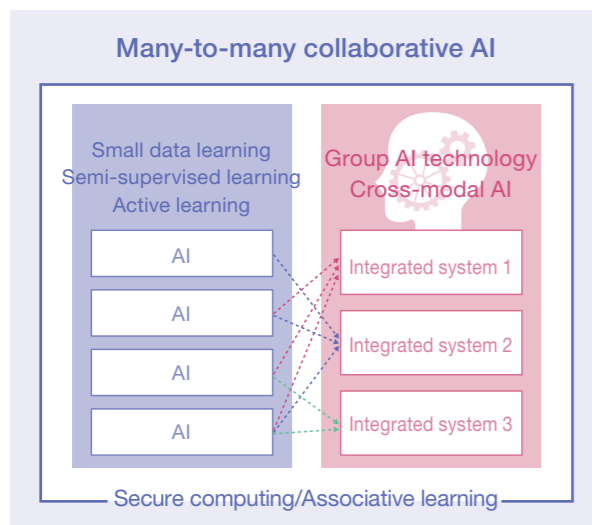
Many-to-many collaborative AI

Small data learning
Semi-supervised learning
Active learning

AI

AI

AI

AI

Group AI technology
Cross-modal AI

Integrated system 1

Integrated system 2

Integrated system 3

Secure computing/Associative learning